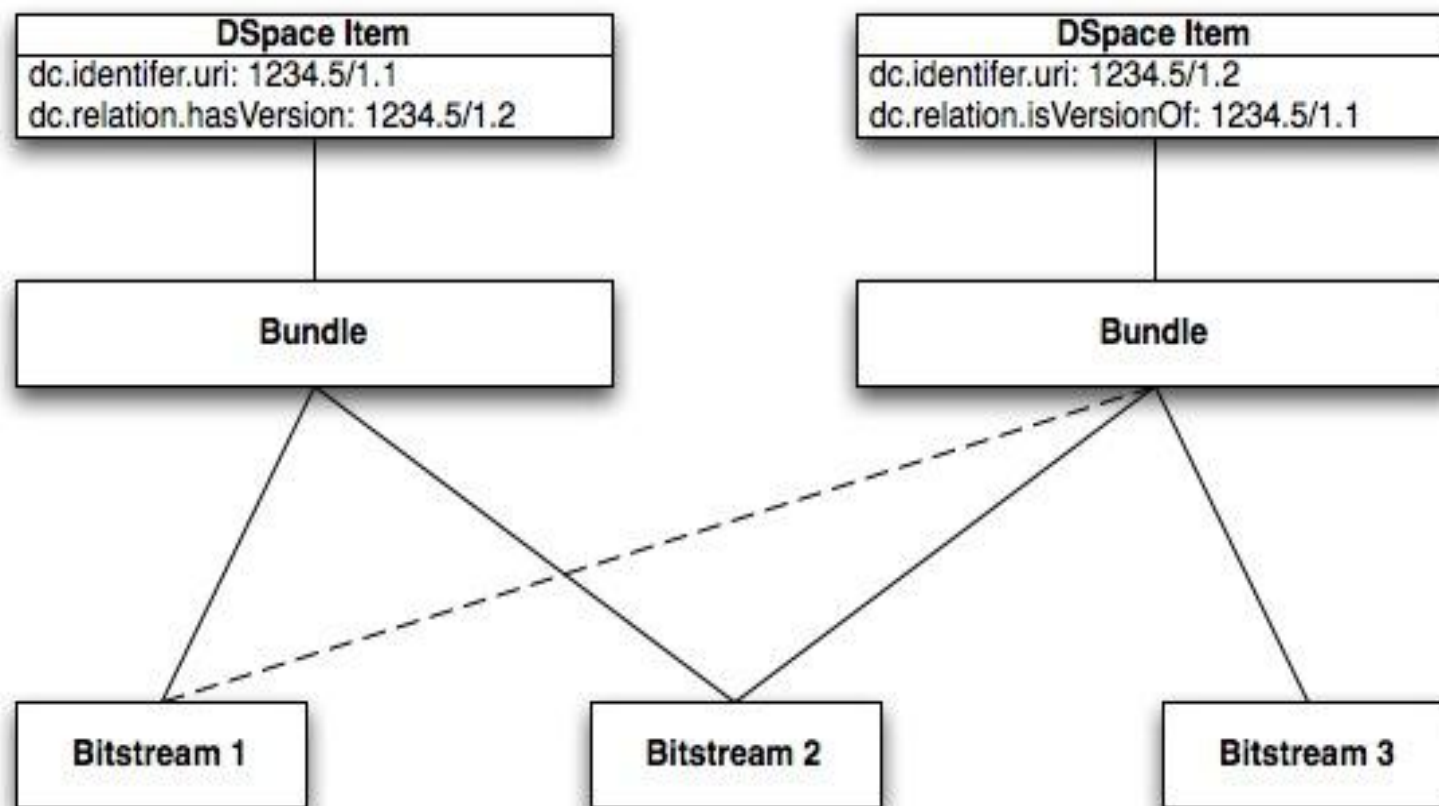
DSpace Item
dc.identifer.uri: 1234.5/1.1
dc.relation.hasVersion: 1234.5/1.2

DSpace Item
dc.identifer.uri: 1234.5/1.2
dc.relation.isVersionOf: 1234.5/1.1

Bundle

Bundle

Bitstream 1

Bitstream 2

Bitstream 3